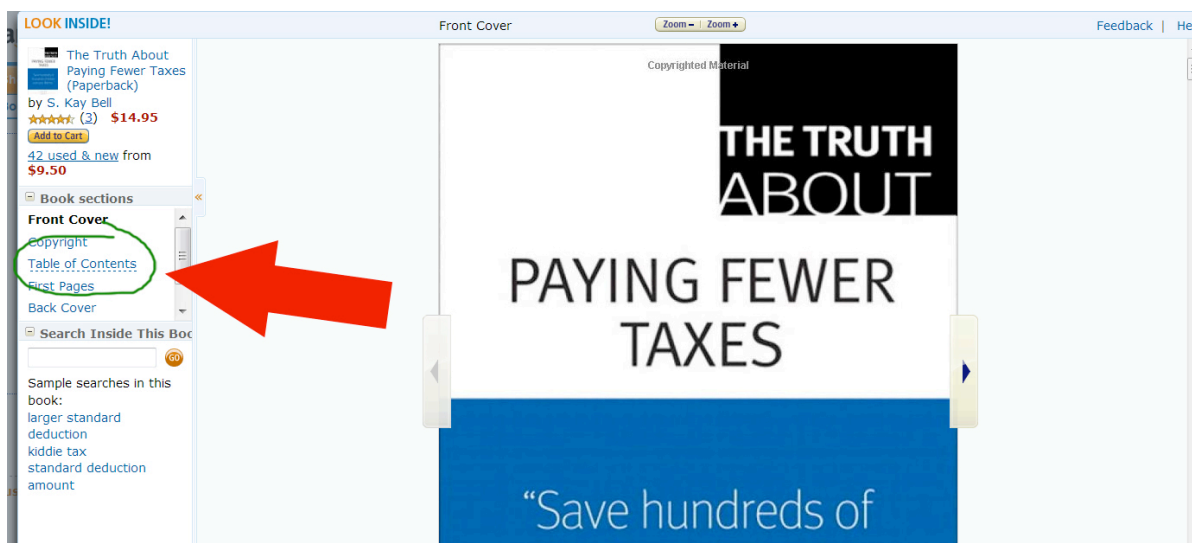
LOOK INSIDE!

Front Cover

Zoom − | Zoom +

Feedback | He

The Truth About Paying Fewer Taxes (Paperback)

by S. Kay Bell

(3) $14.95

Add to Cart

42 used & new from $9.50

Book sections

Front Cover
Copyright
Table of Contents
First Pages
Back Cover

Search Inside This Boo

GO

Sample searches in this book:
larger standard deduction
kiddie tax
standard deduction amount

Copyrighted Material

THE TRUTH ABOUT

PAYING FEWER TAXES

“Save hundreds of